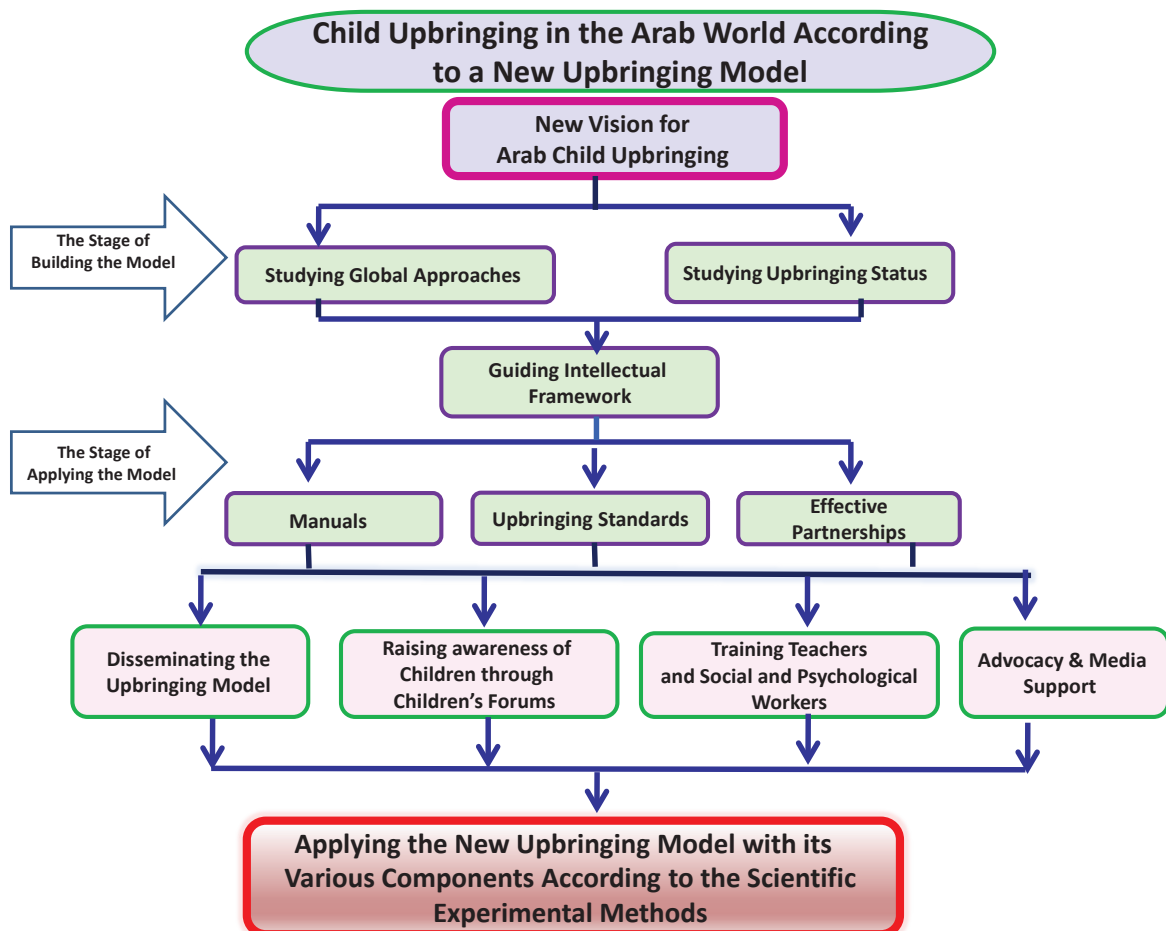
Child Upbringing in the Arab World According to a New Upbringing Model

New Vision for Arab Child Upbringing

The Stage of Building the Model

Studying Global Approaches

Studying Upbringing Status

Guiding Intellectual Framework

The Stage of Applying the Model

Manuals

Upbringing Standards

Effective Partnerships

Disseminating the Upbringing Model

Raising awareness of Children through Children's Forums

Training Teachers and Social and Psychological Workers

Advocacy & Media Support

Applying the New Upbringing Model with its Various Components According to the Scientific Experimental Methods